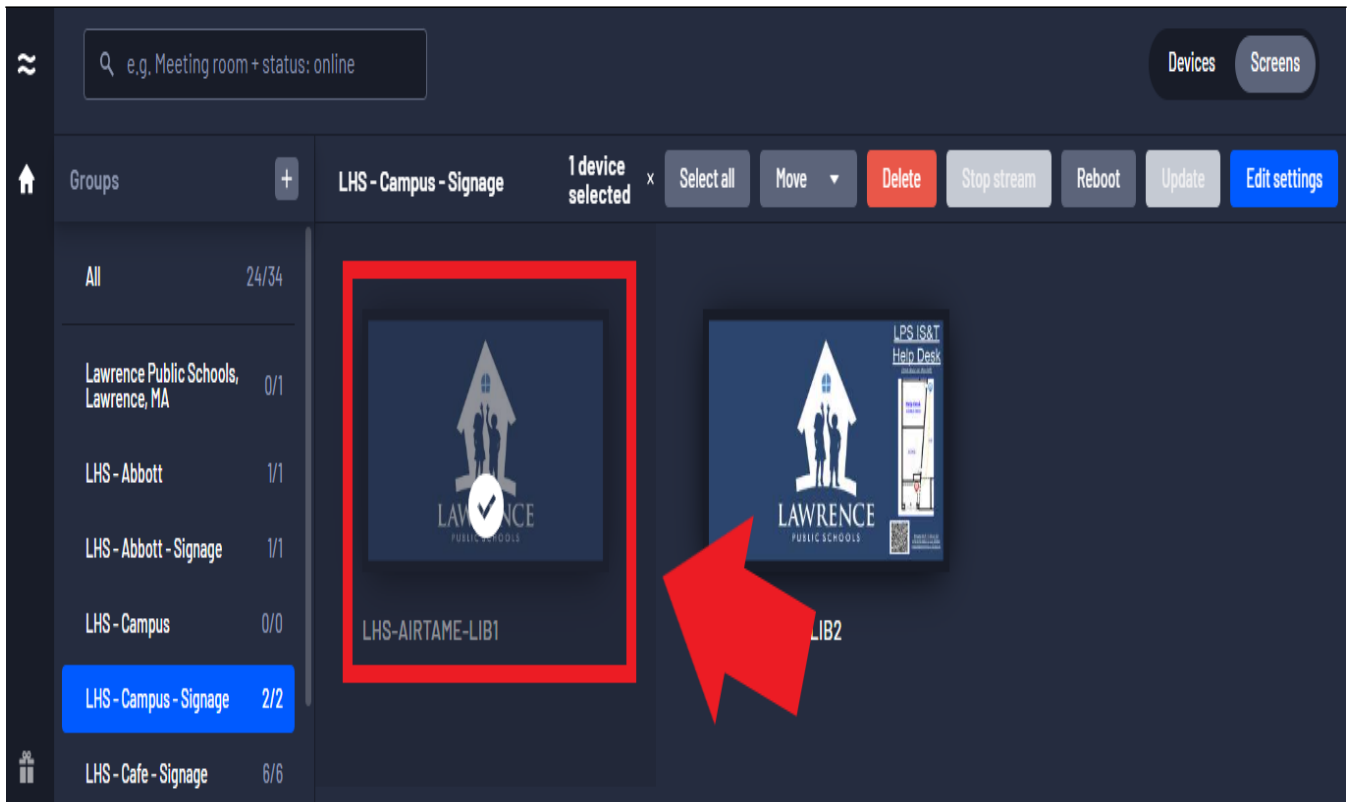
e.g. Meeting room + status: online

Devices Screens

Groups +

LHS - Campus - Signage 1 device selected x Select all Move Delete Stop stream Reboot Update Edit settings

All 24/34

Lawrence Public Schools, Lawrence, MA 0/1

LHS - Abbott 1/1

LHS - Abbott - Signage 1/1

LHS - Campus 0/0

LHS - Campus - Signage 2/2

LHS - Cafe - Signage 6/6

LAWRENCE PUBLIC SCHOOLS

LHS-AIRTAME-LIB1

LPS IS&T Help Desk

LAWRENCE PUBLIC SCHOOLS

LIB2